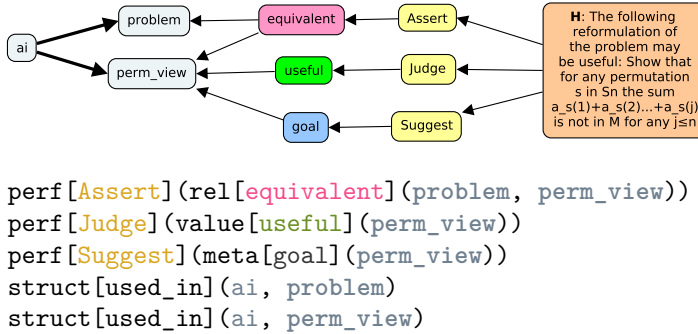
problem

equivalent

Assert

ai

perm_view

useful

Judge

goal

Suggest

**H**: The following reformulation of the problem may be useful: Show that for any permutation s in Sn the sum a_s(1)+a_s(2)...+a_s(j) is not in M for any j≤n

perf[Assert](rel[equivalent](problem, perm_view))
perf[Judge](value[useful](perm_view))
perf[Suggest](meta[goal](perm_view))
struct[used_in](ai, problem)
struct[used_in](ai, perm_view)